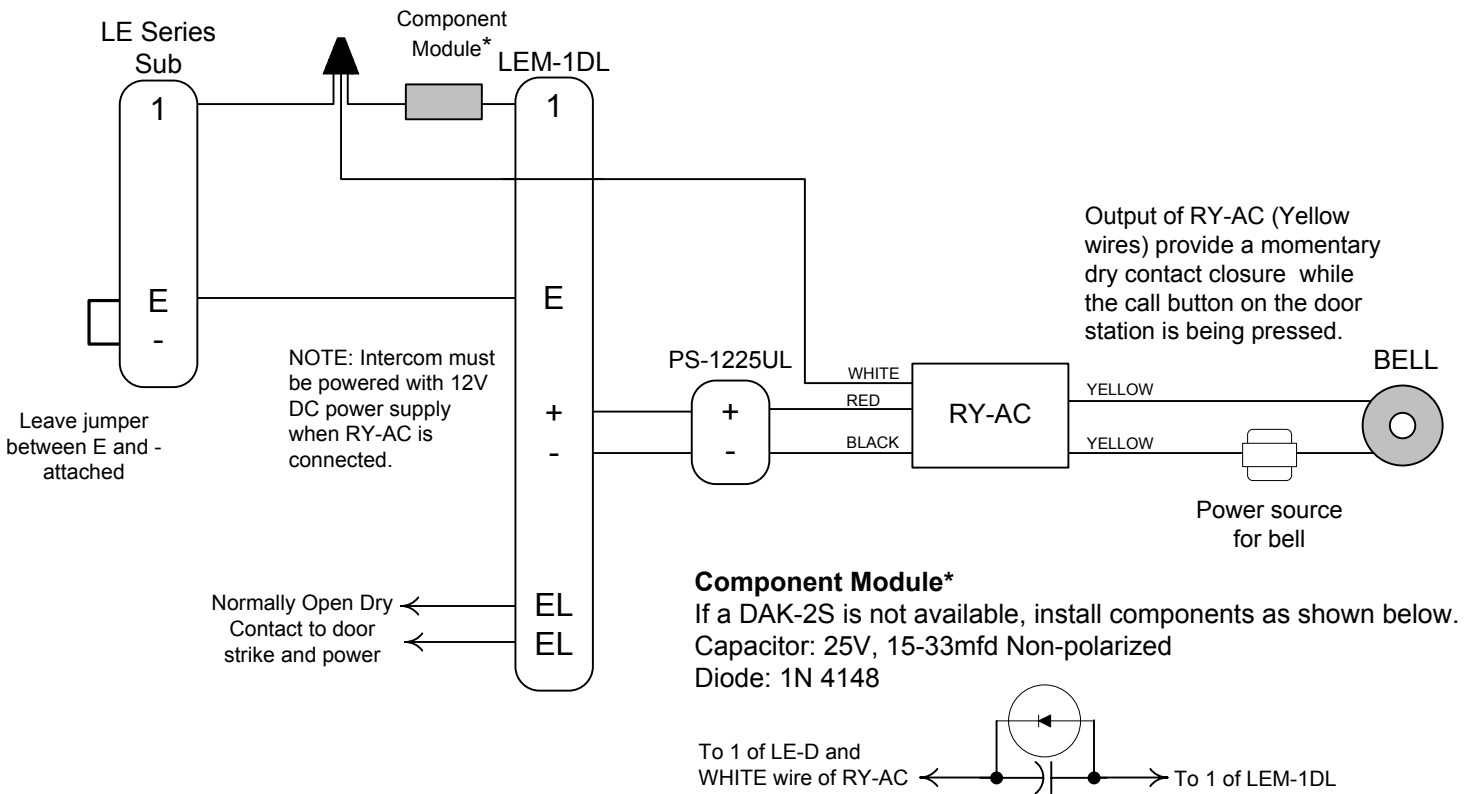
LE Series Sub

1

E

-

Leave jumper between E and - attached

Component Module*

LEM-1DL

1

E

+

-

EL

EL

NOTE: Intercom must be powered with 12V DC power supply when RY-AC is connected.

Normally Open Dry Contact to door strike and power

PS-1225UL

+

-

WHITE

RED

BLACK

RY-AC

Output of RY-AC (Yellow wires) provide a momentary dry contact closure while the call button on the door station is being pressed.

YELLOW

YELLOW

BELL

Power source for bell

**Component Module***
If a DAK-2S is not available, install components as shown below.
Capacitor: 25V, 15-33mfd Non-polarized
Diode: 1N 4148

To 1 of LE-D and WHITE wire of RY-AC

To 1 of LEM-1DL